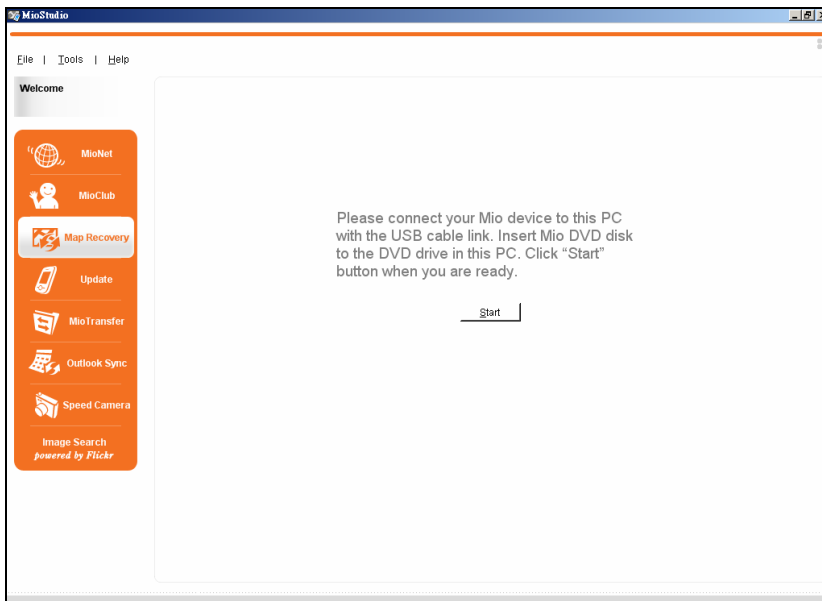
MioStudio

File | Tools | Help

Welcome

MioNet

MioClub

Map Recovery

Update

MioTransfer

Outlook Sync

Speed Camera

Image Search
powered by Flickr

Please connect your Mio device to this PC with the USB cable link. Insert Mio DVD disk to the DVD drive in this PC. Click "Start" button when you are ready.

Start